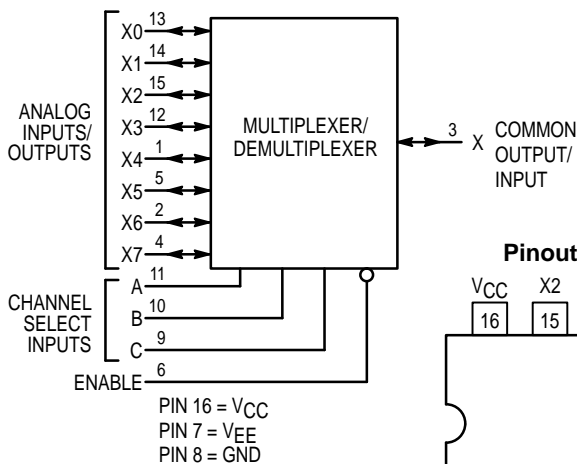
ANALOG INPUTS/ OUTPUTS

X0 13
X1 14
X2 15
X3 12
X4 1
X5 5
X6 2
X7 4

MULTIPLEXER/ DEMULTIPLEXER

3 X COMMON OUTPUT/ INPUT

CHANNEL SELECT INPUTS

A 11
B 10
C 9
ENABLE 6

PIN 16 = $V_{CC}$
PIN 7 = $V_{EE}$
PIN 8 = GND

Pinout

$V_{CC}$ X2
16 15